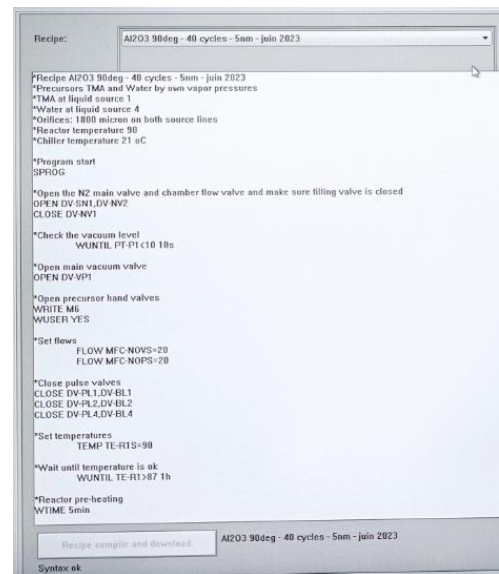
Recipe: Al2O3 90deg - 40 cycles - 5nm - juin 2023

*Recipe Al2O3 90deg - 40 cycles - 5nm - juin 2023
*Precursors TMA and Water by own vapor pressures
*TMA at liquid source 1
*Water at liquid source 4
*Orifices: 1000 micron on both source lines
*Reactor temperature 90
*Chiller temperature 21 oC

*Program start
SPROG

*Open the N2 main valve and chamber flow valve and make sure filling valve is closed
OPEN DV-SN1,DV-NV2
CLOSE DV-NV1

*Check the vacuum level
WUNTIL PT-P1<10 10s

*Open main vacuum valve
OPEN DV-VP1

*Open precursor hand valves
WRITE M6
WUSER YES

*Set flows
FLOW MFC-NOVS=20
FLOW MFC-NOPS=20

*Close pulse valves
CLOSE DV-PL1,DV-BL1
CLOSE DV-PL2,DV-BL2
CLOSE DV-PL4,DV-BL4

*Set temperatures
TEMP TE-R1S=90

*Wait until temperature is ok
WUNTIL TE-R1>87 1h

*Reactor pre-heating
WTIME 5min

Recipe compile and download

Al2O3 90deg - 40 cycles - 5nm - juin 2023

Syntax ok